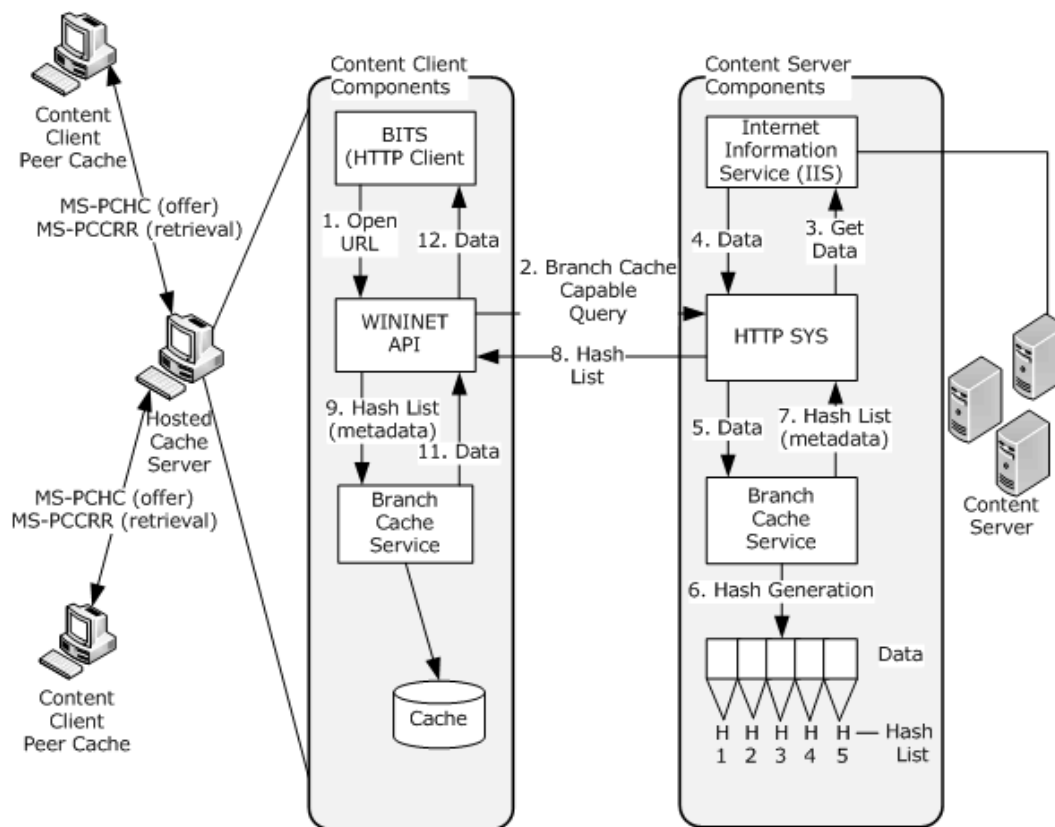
Content Client Peer Cache

MS-PCHC (offer)
MS-PCCRR (retrieval)

Hosted Cache Server

MS-PCHC (offer)
MS-PCCRR (retrieval)

Content Client Peer Cache

Content Client Components

BITS (HTTP Client

1. Open URL

12. Data

WININET API

9. Hash List (metadata)

11. Data

Branch Cache Service

Cache

2. Branch Cache Capable Query

8. Hash List

Content Server Components

Internet Information Service (IIS)

4. Data

3. Get Data

HTTP SYS

5. Data

7. Hash List (metadata)

Branch Cache Service

6. Hash Generation

Data

H 1 H 2 H 3 H 4 H 5 — Hash List

Content Server